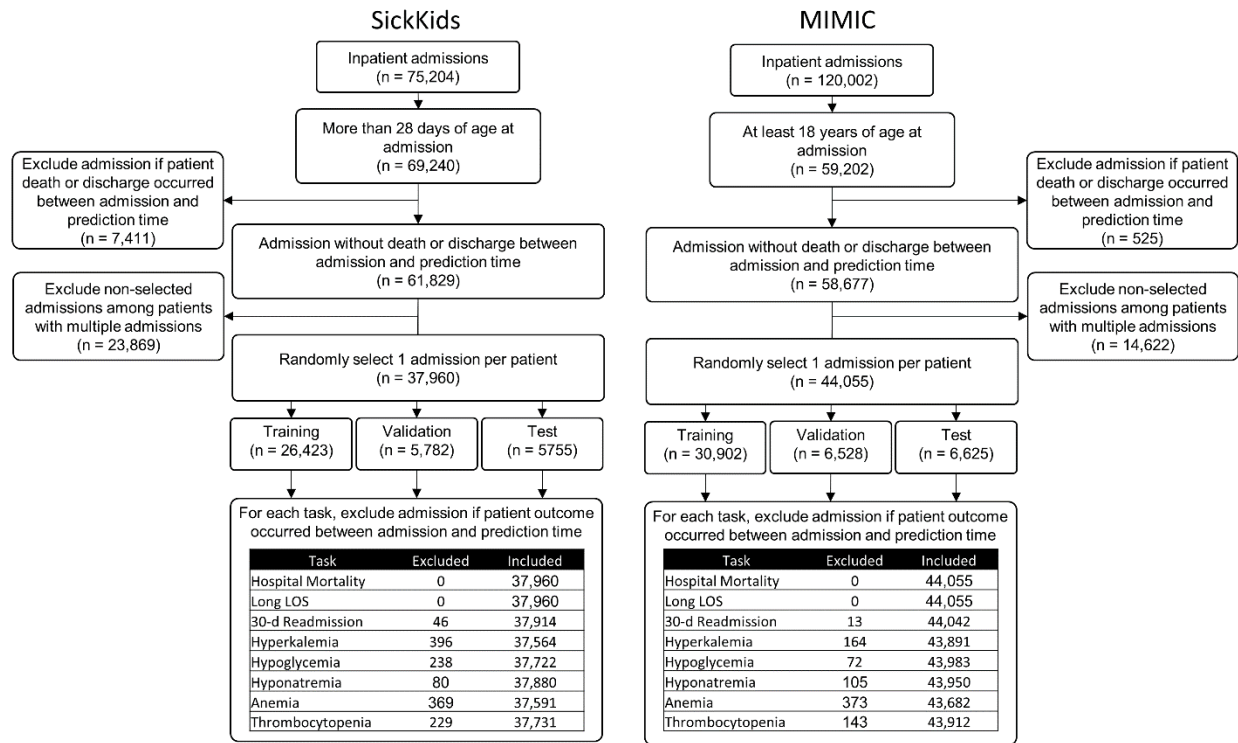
SickKids

Inpatient admissions
(n = 75,204)

More than 28 days of age at admission
(n = 69,240)

Exclude admission if patient death or discharge occurred between admission and prediction time
(n = 7,411)

Admission without death or discharge between admission and prediction time
(n = 61,829)

Exclude non-selected admissions among patients with multiple admissions
(n = 23,869)

Randomly select 1 admission per patient
(n = 37,960)

Training
(n = 26,423)

Validation
(n = 5,782)

Test
(n = 5755)

For each task, exclude admission if patient outcome occurred between admission and prediction time

| Task | Excluded | Included |
|---|---|---|
| Hospital Mortality | 0 | 37,960 |
| Long LOS | 0 | 37,960 |
| 30-d Readmission | 46 | 37,914 |
| Hyperkalemia | 396 | 37,564 |
| Hypoglycemia | 238 | 37,722 |
| Hyponatremia | 80 | 37,880 |
| Anemia | 369 | 37,591 |
| Thrombocytopenia | 229 | 37,731 |

MIMIC

Inpatient admissions
(n = 120,002)

At least 18 years of age at admission
(n = 59,202)

Exclude admission if patient death or discharge occurred between admission and prediction time
(n = 525)

Admission without death or discharge between admission and prediction time
(n = 58,677)

Exclude non-selected admissions among patients with multiple admissions
(n = 14,622)

Randomly select 1 admission per patient
(n = 44,055)

Training
(n = 30,902)

Validation
(n = 6,528)

Test
(n = 6,625)

For each task, exclude admission if patient outcome occurred between admission and prediction time

| Task | Excluded | Included |
|---|---|---|
| Hospital Mortality | 0 | 44,055 |
| Long LOS | 0 | 44,055 |
| 30-d Readmission | 13 | 44,042 |
| Hyperkalemia | 164 | 43,891 |
| Hypoglycemia | 72 | 43,983 |
| Hyponatremia | 105 | 43,950 |
| Anemia | 373 | 43,682 |
| Thrombocytopenia | 143 | 43,912 |